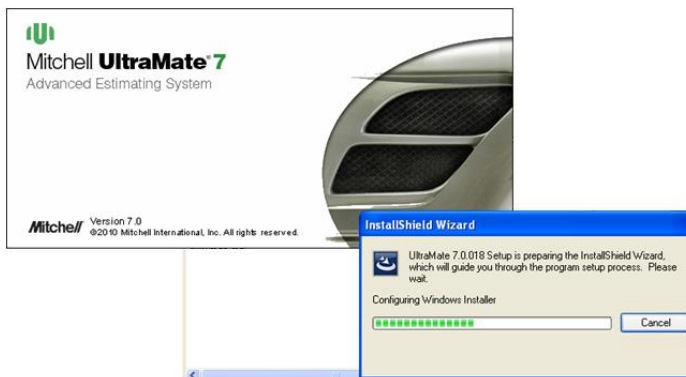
Mitchell UltraMate® 7
Advanced Estimating System

Mitchell Version 7.0
©2010 Mitchell International, Inc. All rights reserved.

InstallShield Wizard

UltraMate 7.0.018 Setup is preparing the InstallShield Wizard, which will guide you through the program setup process. Please wait.

Configuring Windows Installer

Cancel